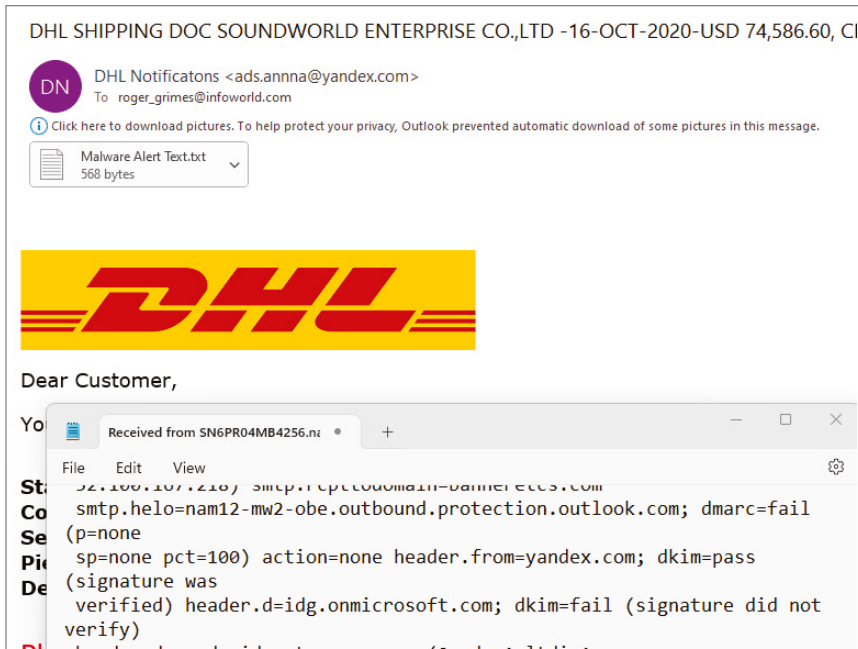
DHL SHIPPING DOC SOUNDWORLD ENTERPRISE CO.,LTD -16-OCT-2020-USD 74,586.60, C

DN

DHL Notificatons <ads.annna@yandex.com>
To roger_grimes@infoworld.com

Click here to download pictures. To help protect your privacy, Outlook prevented automatic download of some pictures in this message.

Malware Alert Text.txt
568 bytes

DHL

Dear Customer,

Yo

St
Co
Se
Pi
De

Received from SN6PR04MB4256.n

File Edit View

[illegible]
smtp.helo=nam12-mw2-obe.outbound.protection.outlook.com; dmarc=fail (p=none sp=none pct=100) action=none header.from=yandex.com; dkim=pass (signature was verified) header.d=idg.onmicrosoft.com; dkim=fail (signature did not verify)
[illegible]